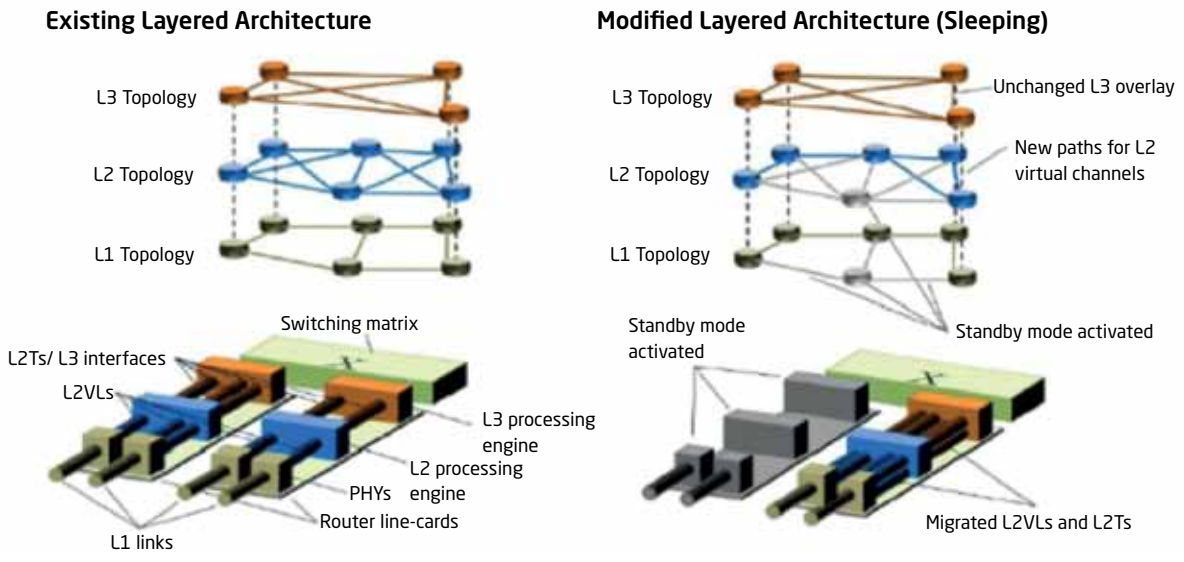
Existing Layered Architecture

L3 Topology

L2 Topology

L1 Topology

Switching matrix

L2Ts/ L3 interfaces

L2VLs

L3 processing engine

L2 processing engine

PHYs

Router line-cards

L1 links

Modified Layered Architecture (Sleeping)

L3 Topology

Unchanged L3 overlay

L2 Topology

New paths for L2 virtual channels

L1 Topology

Standby mode activated

Standby mode activated

Migrated L2VLs and L2Ts